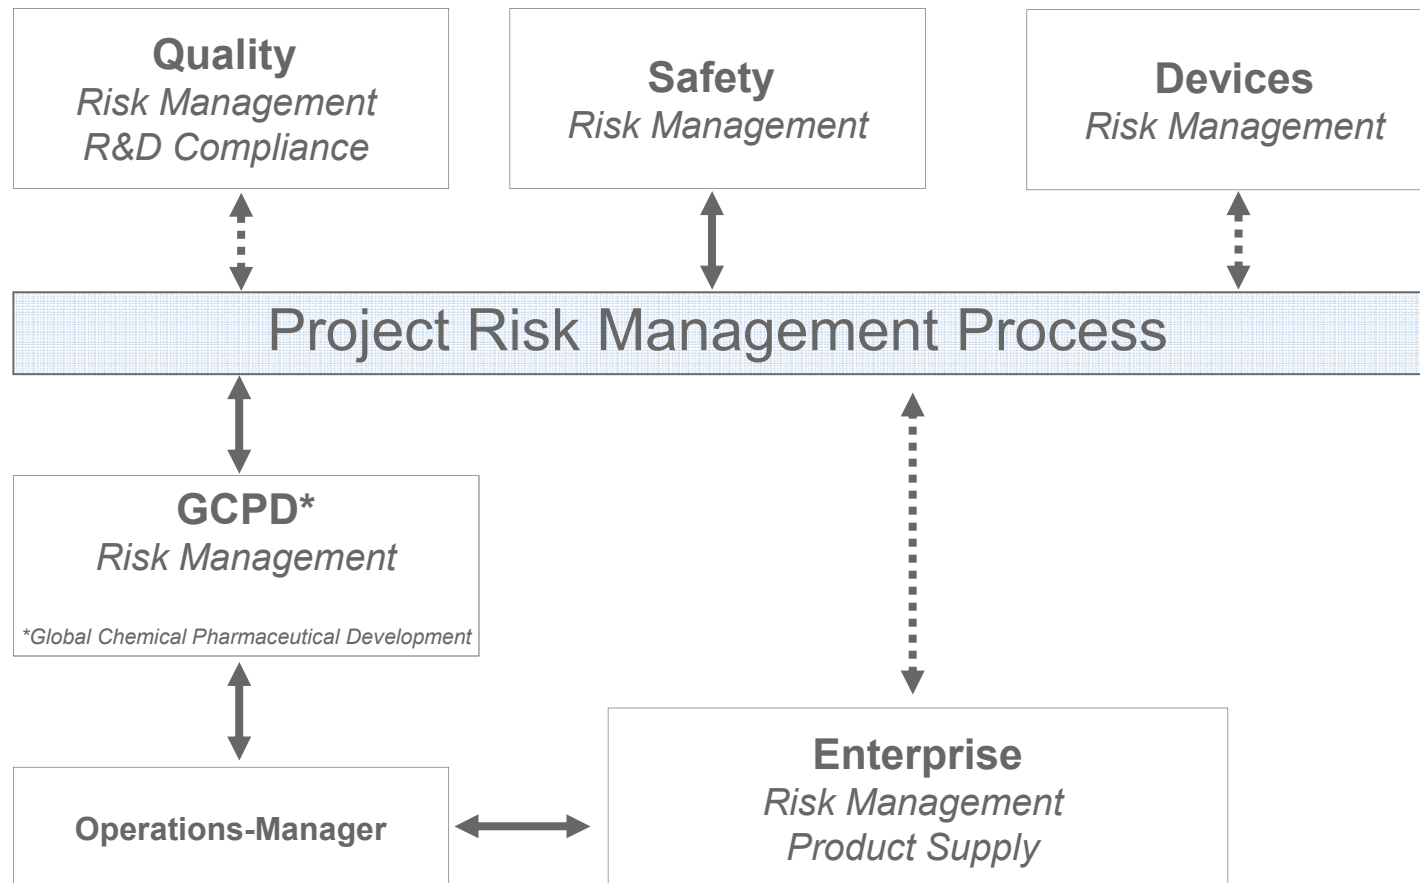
Quality
Risk Management
R&D Compliance

Safety
Risk Management

Devices
Risk Management

Project Risk Management Process

GCPD*
Risk Management
*Global Chemical Pharmaceutical Development

Operations-Manager

Enterprise
Risk Management
Product Supply